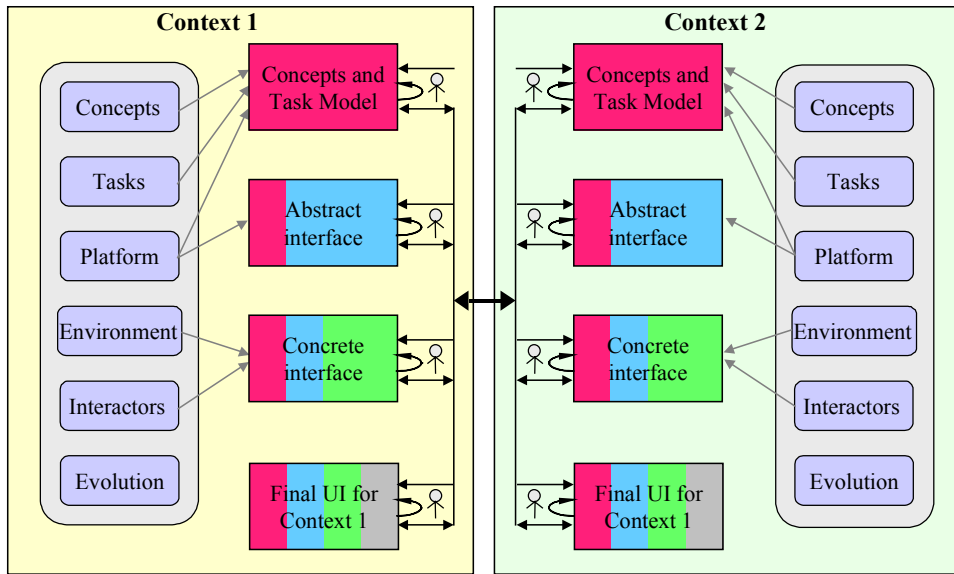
Context 1

Concepts

Tasks

Platform

Environment

Interactors

Evolution

Concepts and Task Model

Abstract interface

Concrete interface

Final UI for Context 1

Context 2

Concepts and Task Model

Abstract interface

Concrete interface

Final UI for Context 1

Concepts

Tasks

Platform

Environment

Interactors

Evolution